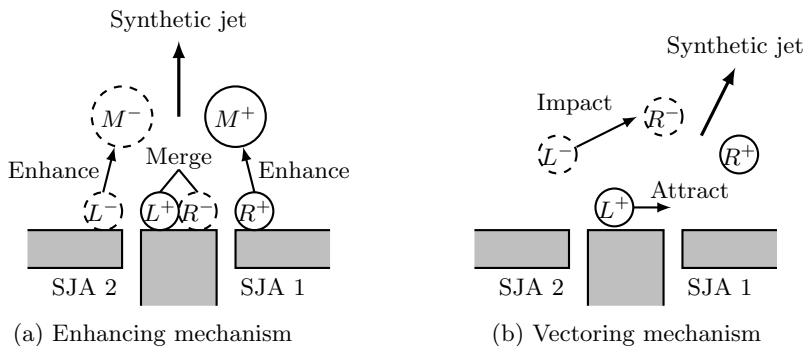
Synthetic jet

$M^-$

$M^+$

Enhance

Merge

Enhance

$L^-$ $L^+$ $R^-$ $R^+$

SJA 2

SJA 1

(a) Enhancing mechanism

Synthetic jet

Impact

$R^-$

$L^-$

$R^+$

Attract

$L^+$

SJA 2

SJA 1

(b) Vectoring mechanism